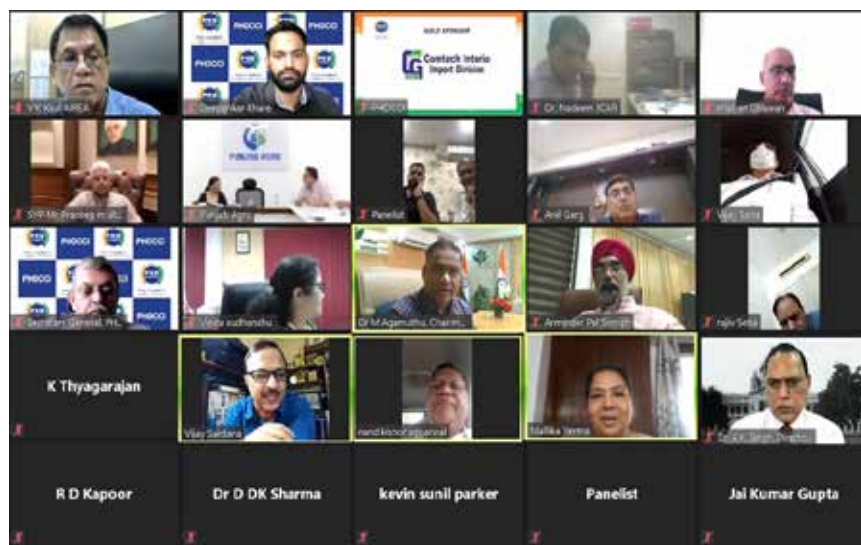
VK Kaul APEDA

PHDCCI

Deepak Khanna

GOLD SPONSOR

Comtech Interio Import Division

PHDCCI

Dr. Nadeem ICAR

Prashant Dhawan

SVP Mr Prateep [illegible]

Punjab Agro

Panelist

Anil Garg

Vijay Sethi

Secretary General, PHD

Vinita sudhanshu

Dr M Angamuthu, Chairm...

Amrinder Pal Singh

rajiv Sethi

K Thyagarajan

Vijay Sardana

nand kishore agarwal

Mallika Verma

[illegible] Singh Dhaka

R D Kapoor

Dr D DK Sharma

kevin sunil parker

Panelist

Jai Kumar Gupta